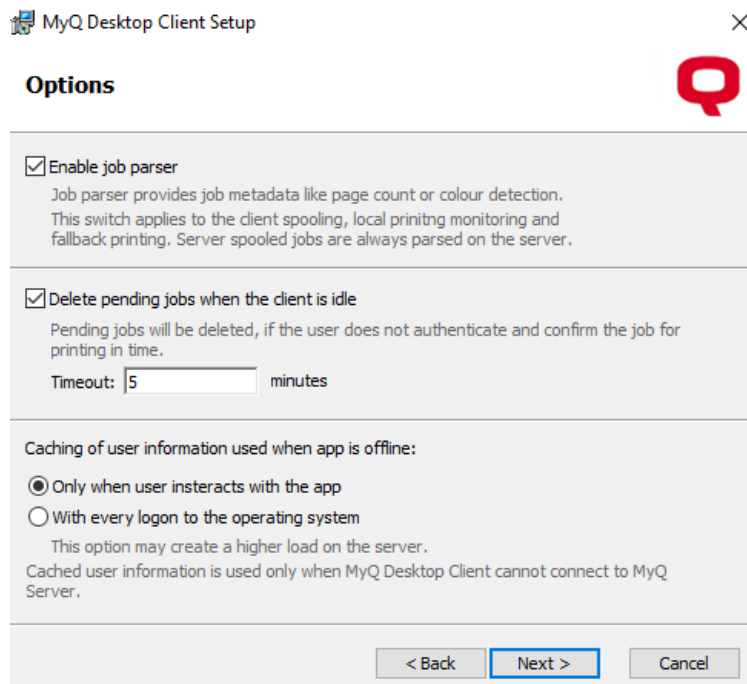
MyQ Desktop Client Setup

×

Options

Q

☑ Enable job parser

Job parser provides job metadata like page count or colour detection. This switch applies to the client spooling, local prinitng monitoring and fallback printing. Server spooled jobs are always parsed on the server.

☑ Delete pending jobs when the client is idle

Pending jobs will be deleted, if the user does not authenticate and confirm the job for printing in time.

Timeout: 5 minutes

Caching of user information used when app is offline:

◉ Only when user insteracts with the app

○ With every logon to the operating system

This option may create a higher load on the server.

Cached user information is used only when MyQ Desktop Client cannot connect to MyQ Server.

< Back

Next >

Cancel